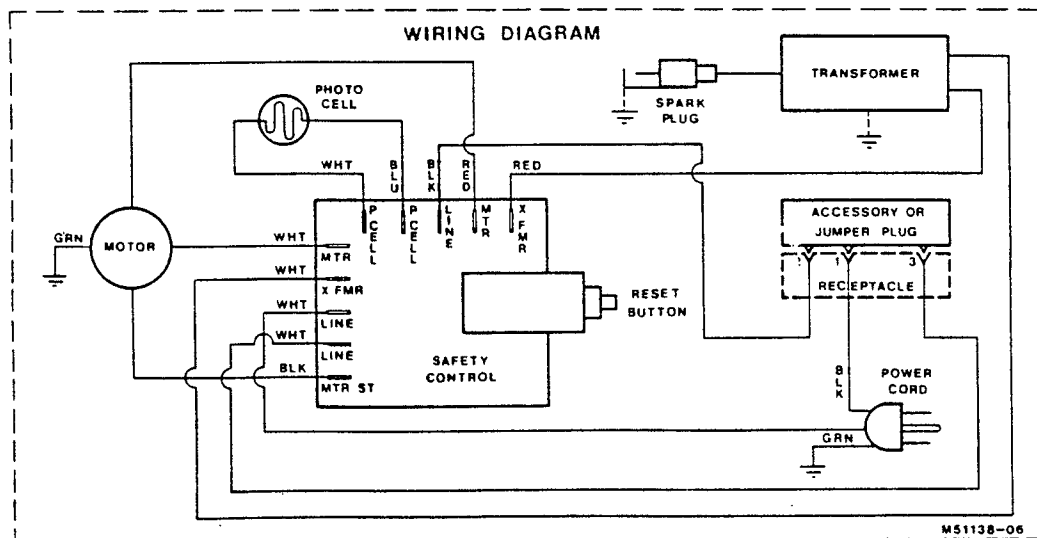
WIRING DIAGRAM

TRANSFORMER

SPARK PLUG

PHOTO CELL

WHT

BLU

BLK

RED

RED

P CELL

P CELL

LINE

MTR

X FMR

GRN

MOTOR

WHT

MTR

WHT

X FMR

WHT

LINE

WHT

LINE

BLK

MTR ST

SAFETY CONTROL

RESET BUTTON

ACCESSORY OR JUMPER PLUG

1

1

3

RECEPTACLE

BLK

POWER CORD

GRN

M51138-06